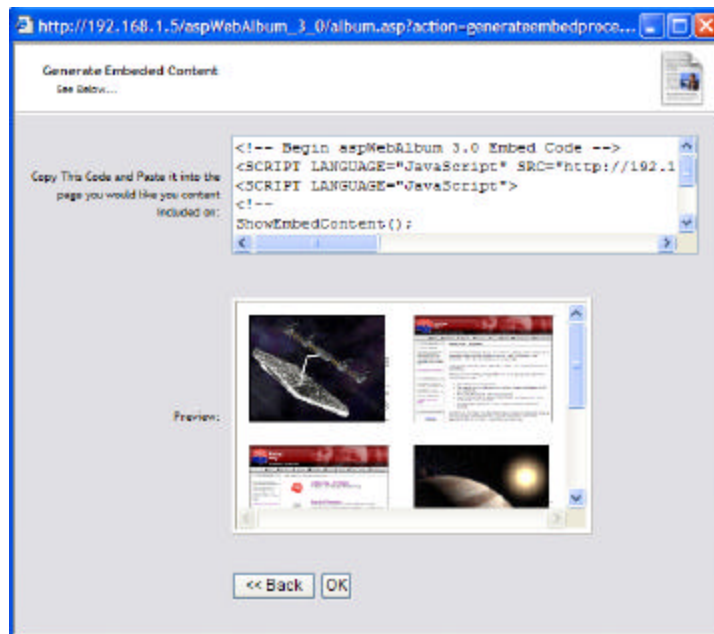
http://192.168.1.5/aspWebAlbum_3_0/album.asp?action=generateembedproce...

Generate Embeded Content
See Below...

Copy This Code and Paste it into the page you would like you content included on:

<!-- Begin aspWebAlbum 3.0 Embed Code -->
<SCRIPT LANGUAGE="JavaScript" SRC="http://192.1
<SCRIPT LANGUAGE="JavaScript">
<!--
ShowEmbedContent();

Preview:

<< Back OK